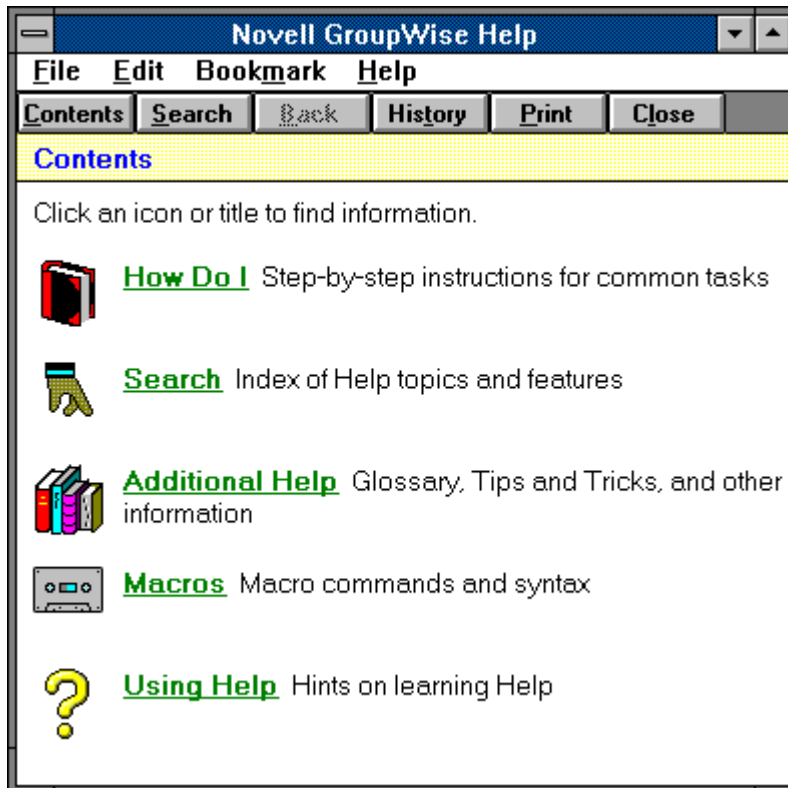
Novell GroupWise Help

File Edit Bookmark Help

Contents Search Back History Print Close

Contents

Click an icon or title to find information.

How Do I Step-by-step instructions for common tasks

Search Index of Help topics and features

Additional Help Glossary, Tips and Tricks, and other information

Macros Macro commands and syntax

Using Help Hints on learning Help